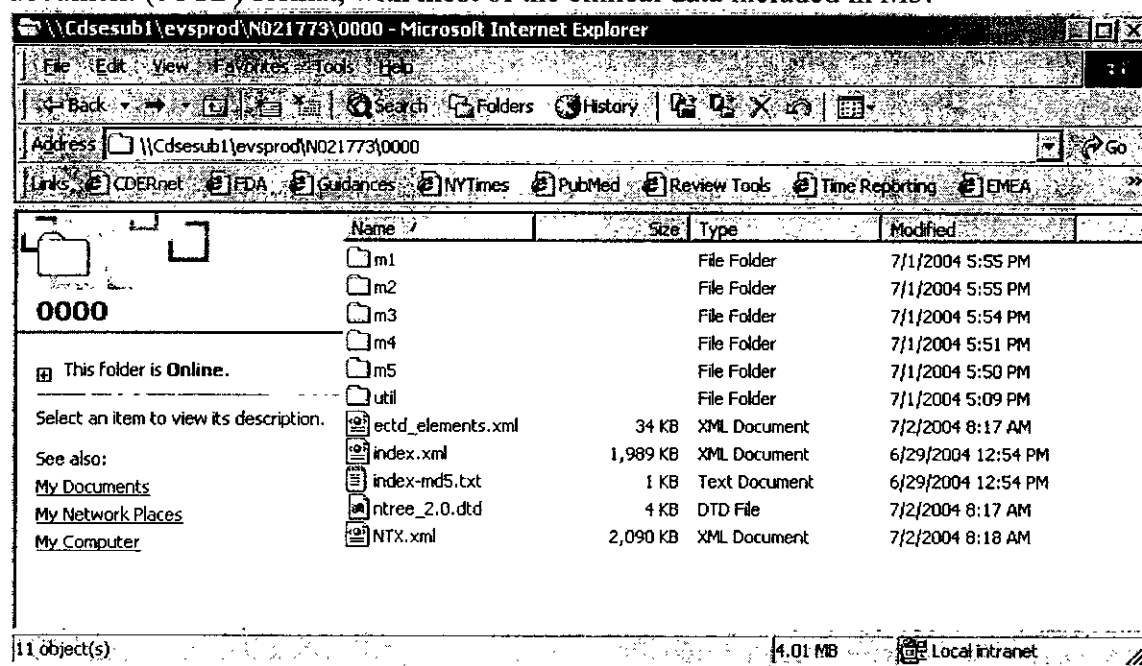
\\Cdsesub1\evsprod\N021773\0000 - Microsoft Internet Explorer

File Edit View Favorites Tools Help

Back Search Folders History

Address \\Cdsesub1\evsprod\N021773\0000 Go

Links CDERnet FDA Guidances NYTimes PubMed Review Tools Time Reporting EMEA

0000

This folder is Online.

Select an item to view its description.

See also:
My Documents
My Network Places
My Computer

| Name | Size | Type | Modified |
|---|---|---|---|
| m1 | | File Folder | 7/1/2004 5:55 PM |
| m2 | | File Folder | 7/1/2004 5:55 PM |
| m3 | | File Folder | 7/1/2004 5:54 PM |
| m4 | | File Folder | 7/1/2004 5:51 PM |
| m5 | | File Folder | 7/1/2004 5:50 PM |
| util | | File Folder | 7/1/2004 5:09 PM |
| ectd_elements.xml | 34 KB | XML Document | 7/2/2004 8:17 AM |
| index.xml | 1,989 KB | XML Document | 6/29/2004 12:54 PM |
| index-md5.txt | 1 KB | Text Document | 6/29/2004 12:54 PM |
| ntree_2.0.dtd | 4 KB | DTD File | 7/2/2004 8:17 AM |
| NTX.xml | 2,090 KB | XML Document | 7/2/2004 8:18 AM |

11 object(s) 4.01 MB Local intranet